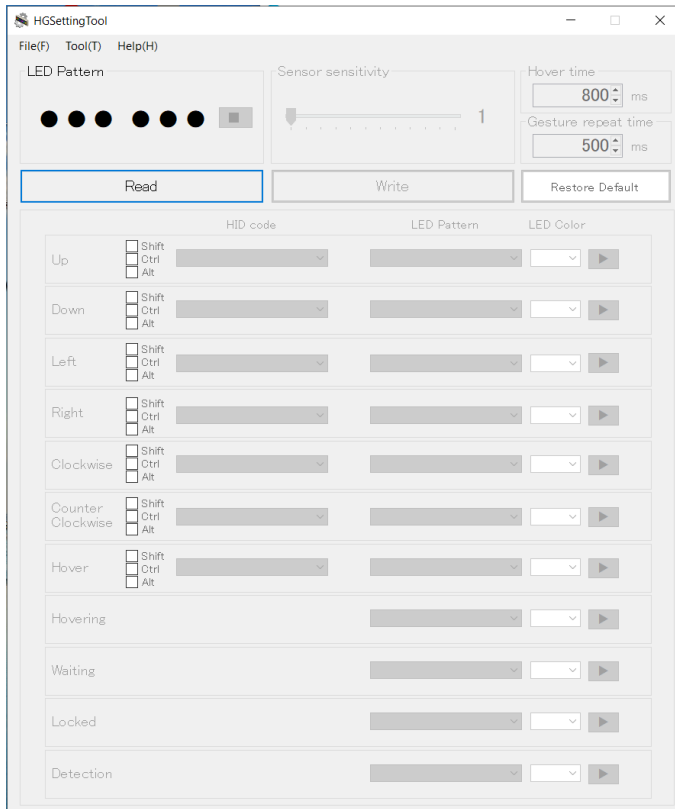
HGSettingTool

File(F) Tool(T) Help(H)

LED Pattern

Sensor sensitivity

1

Hover time

800 ms

Gesture repeat time

500 ms

Read

Write

Restore Default

HID code

LED Pattern

LED Color

Up
Shift
Ctrl
Alt

Down
Shift
Ctrl
Alt

Left
Shift
Ctrl
Alt

Right
Shift
Ctrl
Alt

Clockwise
Shift
Ctrl
Alt

Counter Clockwise
Shift
Ctrl
Alt

Hover
Shift
Ctrl
Alt

Hovering

Waiting

Locked

Detection